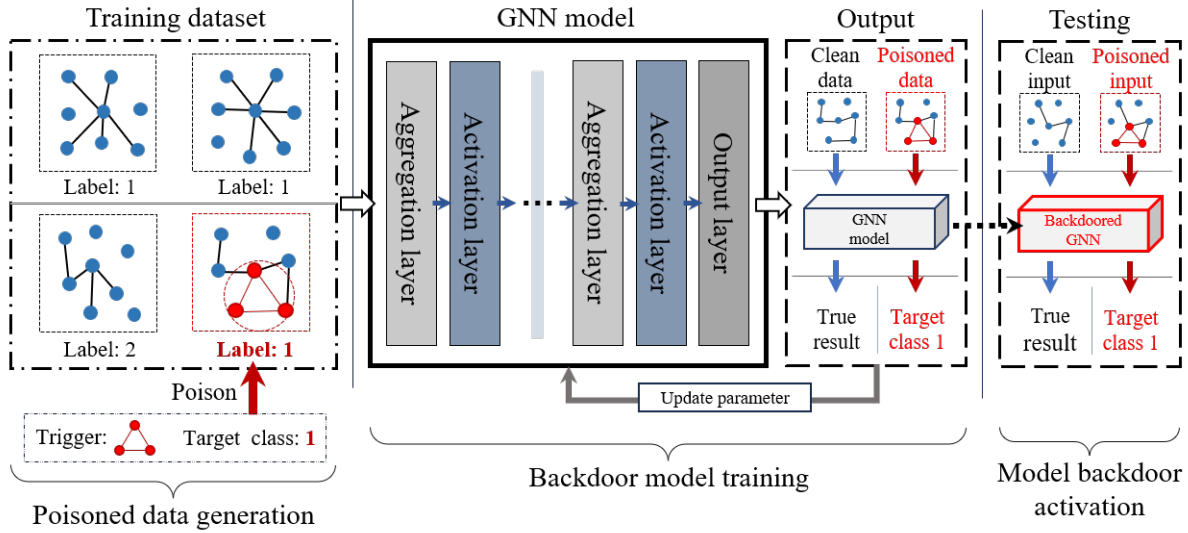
Training dataset

Label: 1

Label: 1

Label: 2

Label: 1

Poison

Trigger:

Target class: 1

Poisoned data generation

GNN model

Aggregation layer

Activation layer

Aggregation layer

Activation layer

Output layer

Update parameter

Backdoor model training

Output

Clean data

Poisoned data

GNN model

True result

Target class 1

Testing

Clean input

Poisoned input

Backdoored GNN

True result

Target class 1

Model backdoor activation